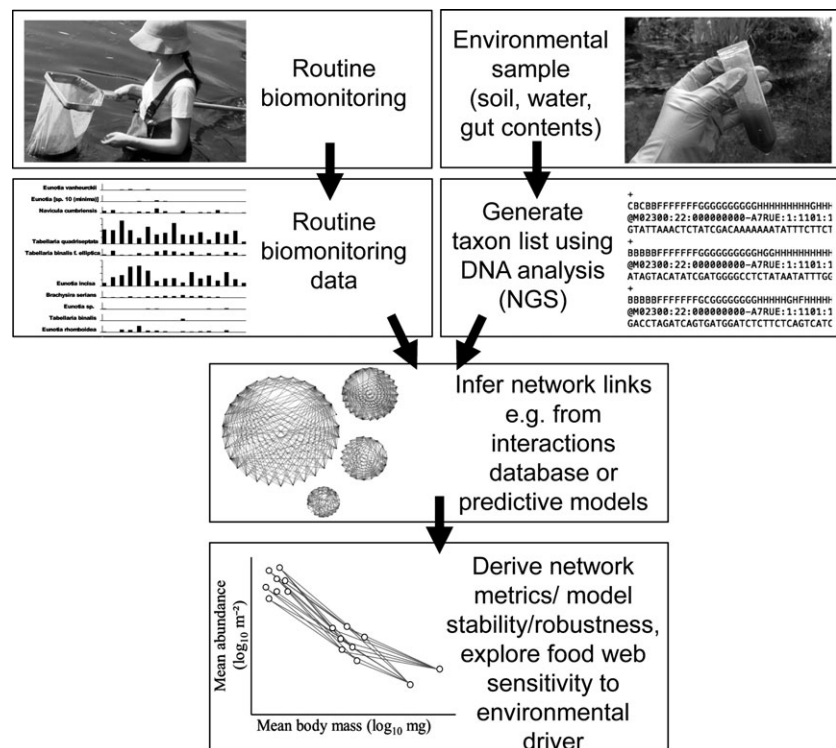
Routine biomonitoring

Environmental sample (soil, water, gut contents)

Eunotia vanheurckii
Eunotia [sp. 10 (minima)]
Navicula cumbriensis
Tabellaria quadriseptata
Tabellaria binalis f. elliptica
Eunotia incisa
Brachysira serians
Eunotia sp.
Tabellaria binalis
Eunotia rhomboidea

Routine biomonitoring data

Generate taxon list using DNA analysis (NGS)

+
CBCBBFFFFFFFGGGGGGGGGGHHHHHHHHHHGHHH
@M02300:22:000000000-A7RUE:1:1101:1
GTATTAAACTCTATCGACAAAAAAATATTTCTTCT
+
BBBBBFFFFFFFGGGGGGGGGGHGGHHHHHHHHHH
@M02300:22:000000000-A7RUE:1:1101:1
ATAGTACATATCGATGGGGCCTCTATAATATTTGG
+
BBBBBFFFFFFFGCGGGGGGGGHHHHHGHFHHHHH
@M02300:22:000000000-A7RUE:1:1101:1
GACCTAGATCAGTGATGGATCTCTTCTCAGTCATC

Infer network links e.g. from interactions database or predictive models

Mean abundance ($\log_{10}$ m$^{-2}$)
Mean body mass ($\log_{10}$ mg)

Derive network metrics/ model stability/robustness, explore food web sensitivity to environmental driver